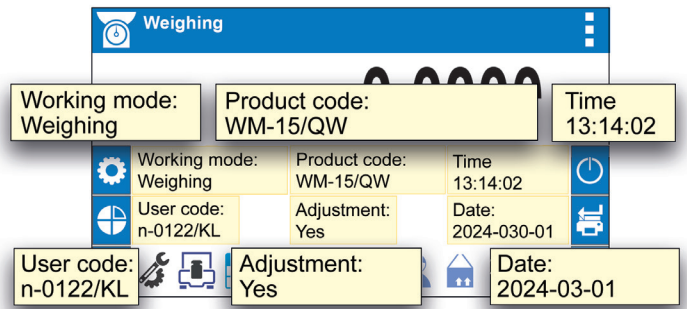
Weighing

Working mode:
Weighing

Product code:
WM-15/QW

Time
13:14:02

Working mode:
Weighing

Product code:
WM-15/QW

Time
13:14:02

User code:
n-0122/KL

Adjustment:
Yes

Date:
2024-030-01

User code:
n-0122/KL

Adjustment:
Yes

Date:
2024-03-01